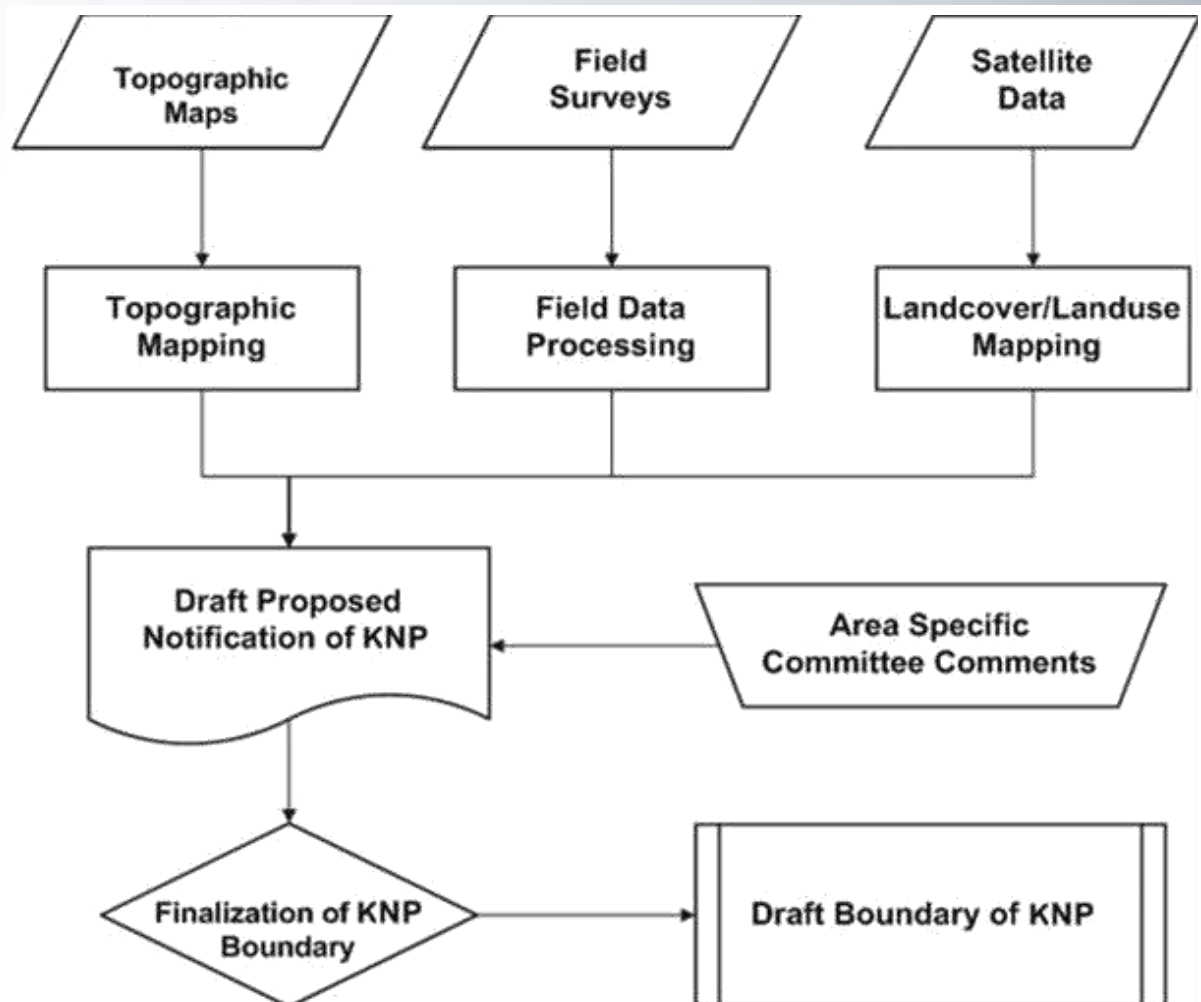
Topographic Maps

Field Surveys

Satellite Data

Topographic Mapping

Field Data Processing

Landcover/Landuse Mapping

Draft Proposed Notification of KNP

Area Specific Committee Comments

Finalization of KNP Boundary

Draft Boundary of KNP